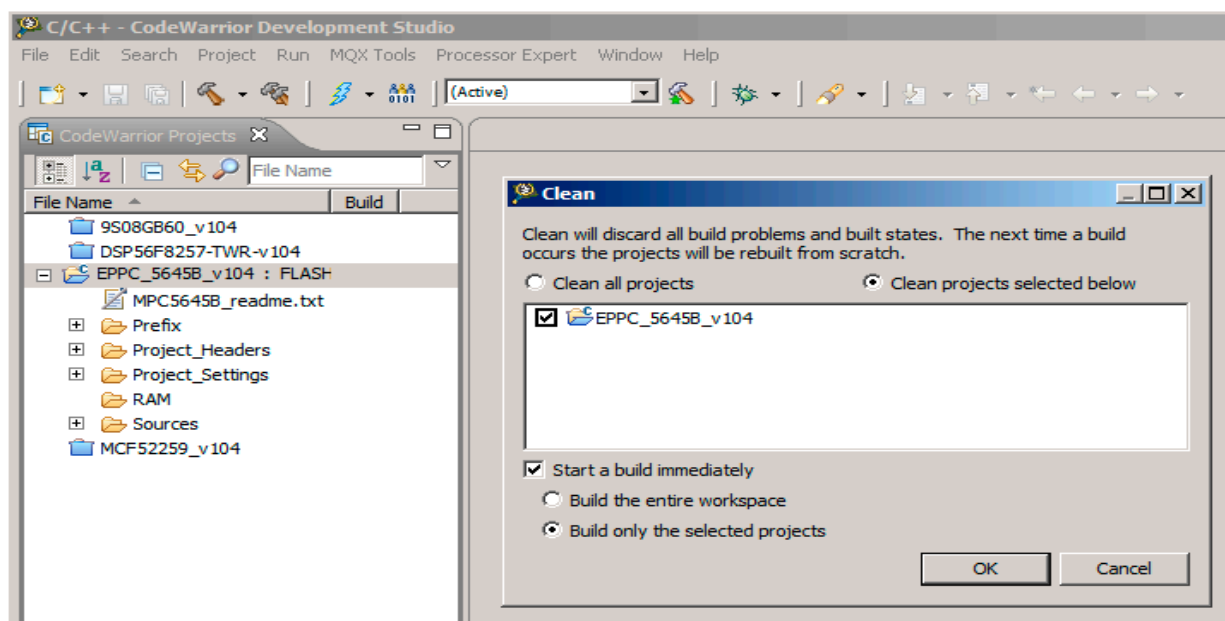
C/C++ - CodeWarrior Development Studio

File Edit Search Project Run MQX Tools Processor Expert Window Help

(Active)

CodeWarrior Projects

File Name

File Name Build

9S08GB60_v104
DSP56F8257-TWR-v104
EPPC_5645B_v104 : FLASH
MPC5645B_readme.txt
Prefix
Project_Headers
Project_Settings
RAM
Sources
MCF52259_v104

Clean

Clean will discard all build problems and built states. The next time a build occurs the projects will be rebuilt from scratch.

Clean all projects

Clean projects selected below

EPPC_5645B_v104

Start a build immediately

Build the entire workspace

Build only the selected projects

OK

Cancel